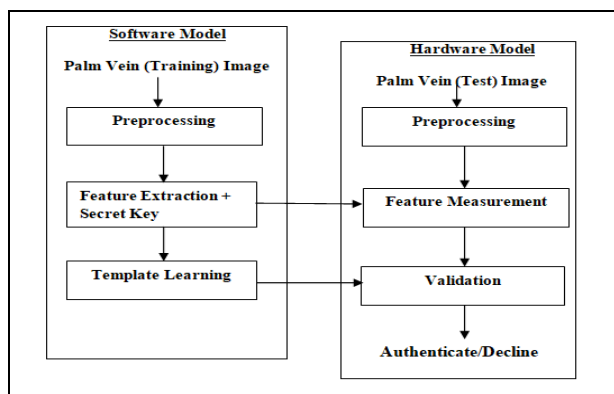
Software Model

Palm Vein (Training) Image

Preprocessing

Feature Extraction + Secret Key

Template Learning

Hardware Model

Palm Vein (Test) Image

Preprocessing

Feature Measurement

Validation

Authenticate/Decline